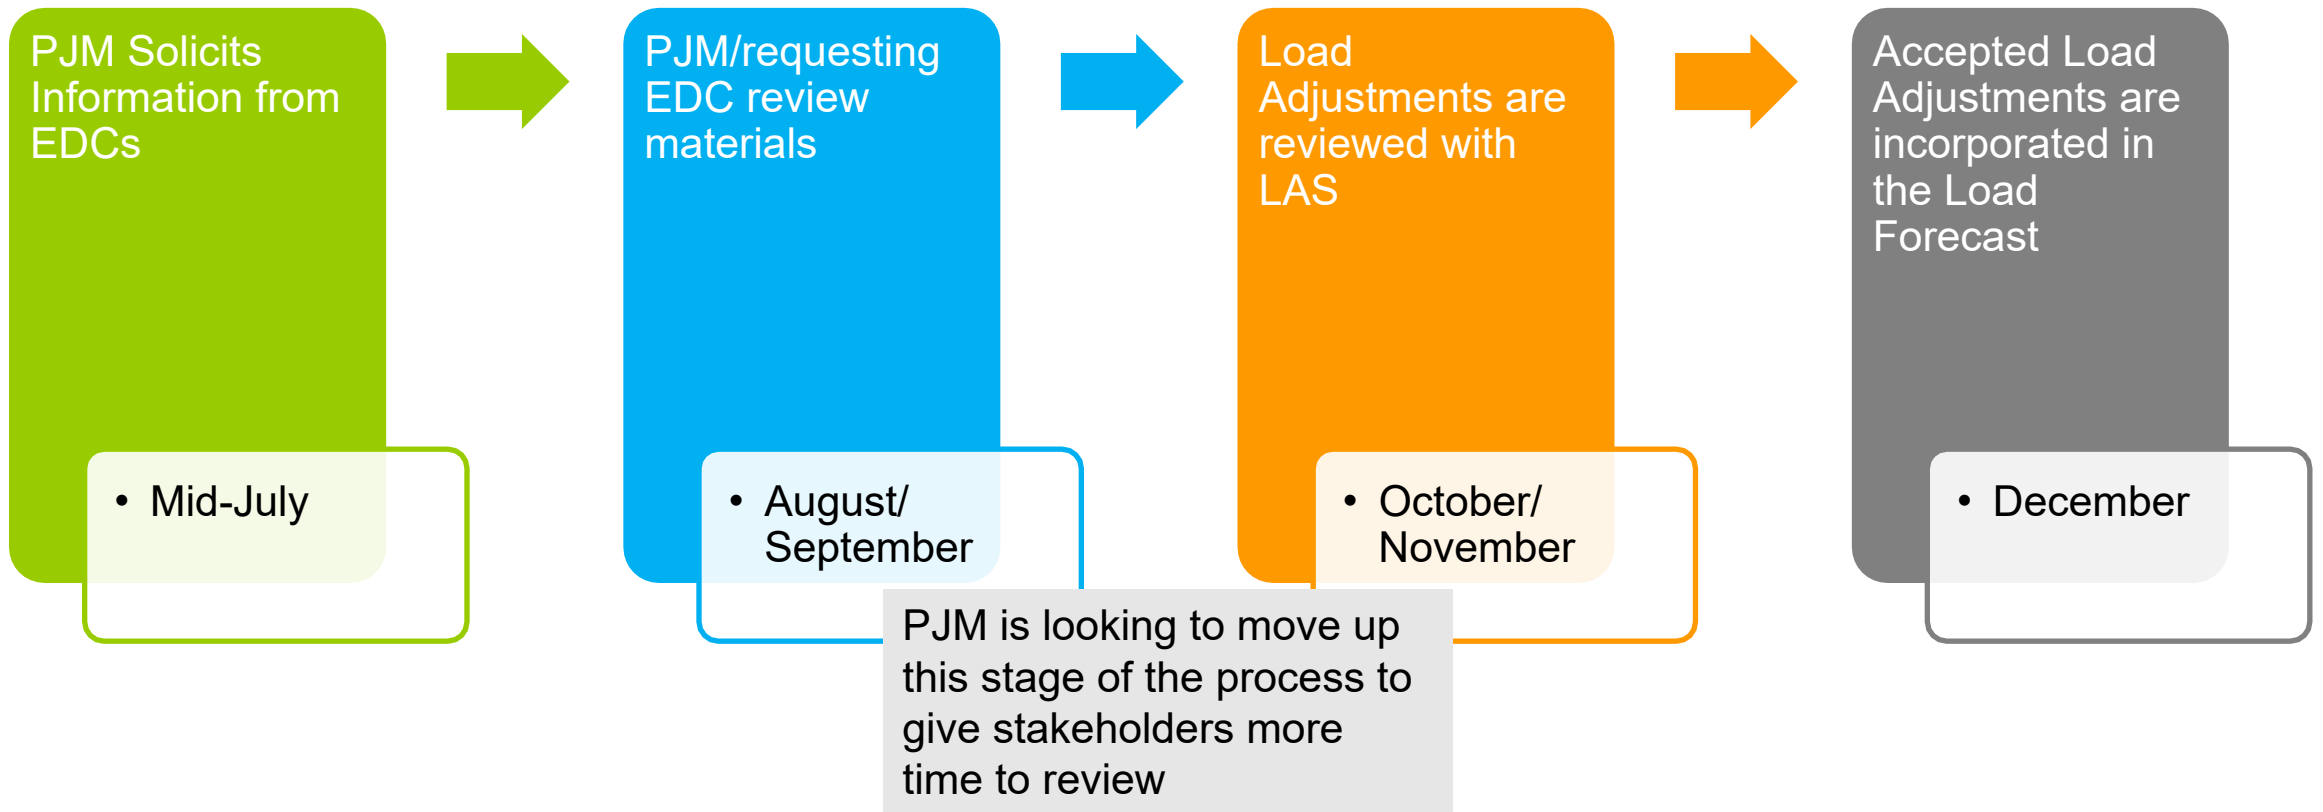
PJM Solicits Information from EDCs

• Mid-July

PJM/requesting EDC review materials

• August/ September

Load Adjustments are reviewed with LAS

• October/ November

Accepted Load Adjustments are incorporated in the Load Forecast

• December

PJM is looking to move up this stage of the process to give stakeholders more time to review